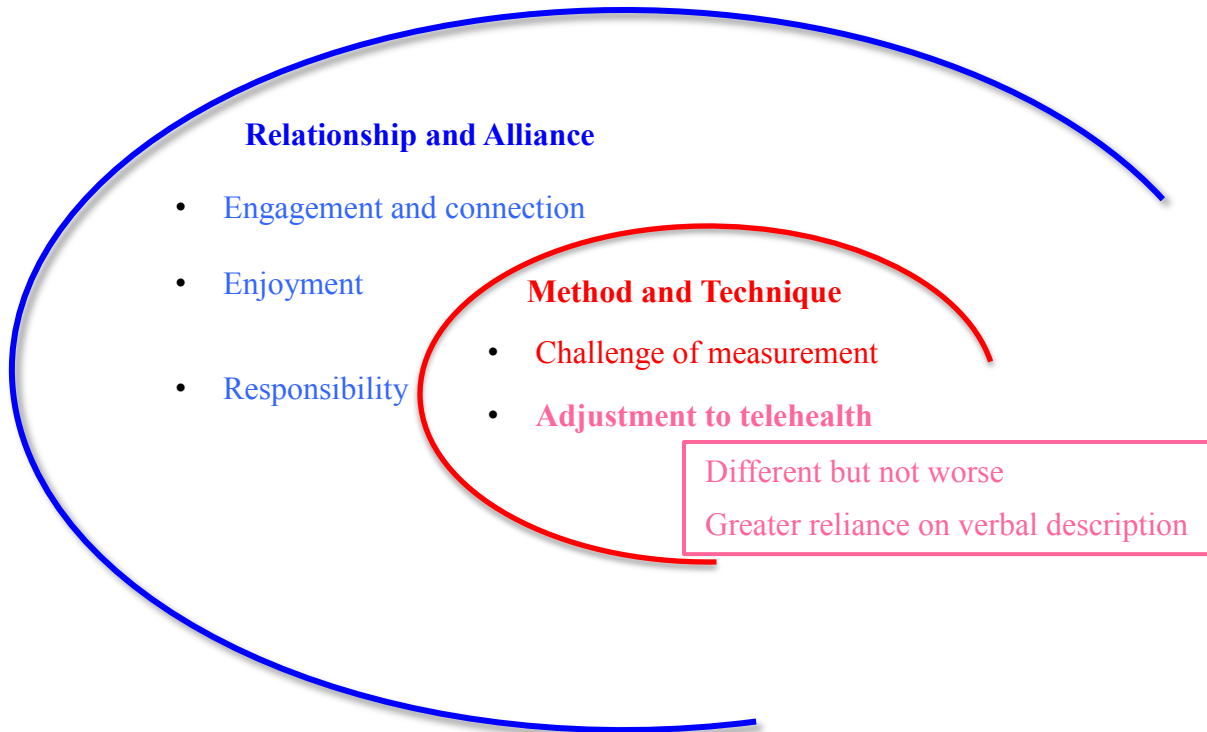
Relationship and Alliance

• Engagement and connection

• Enjoyment

• Responsibility

Method and Technique

• Challenge of measurement

• Adjustment to telehealth

Different but not worse

Greater reliance on verbal description